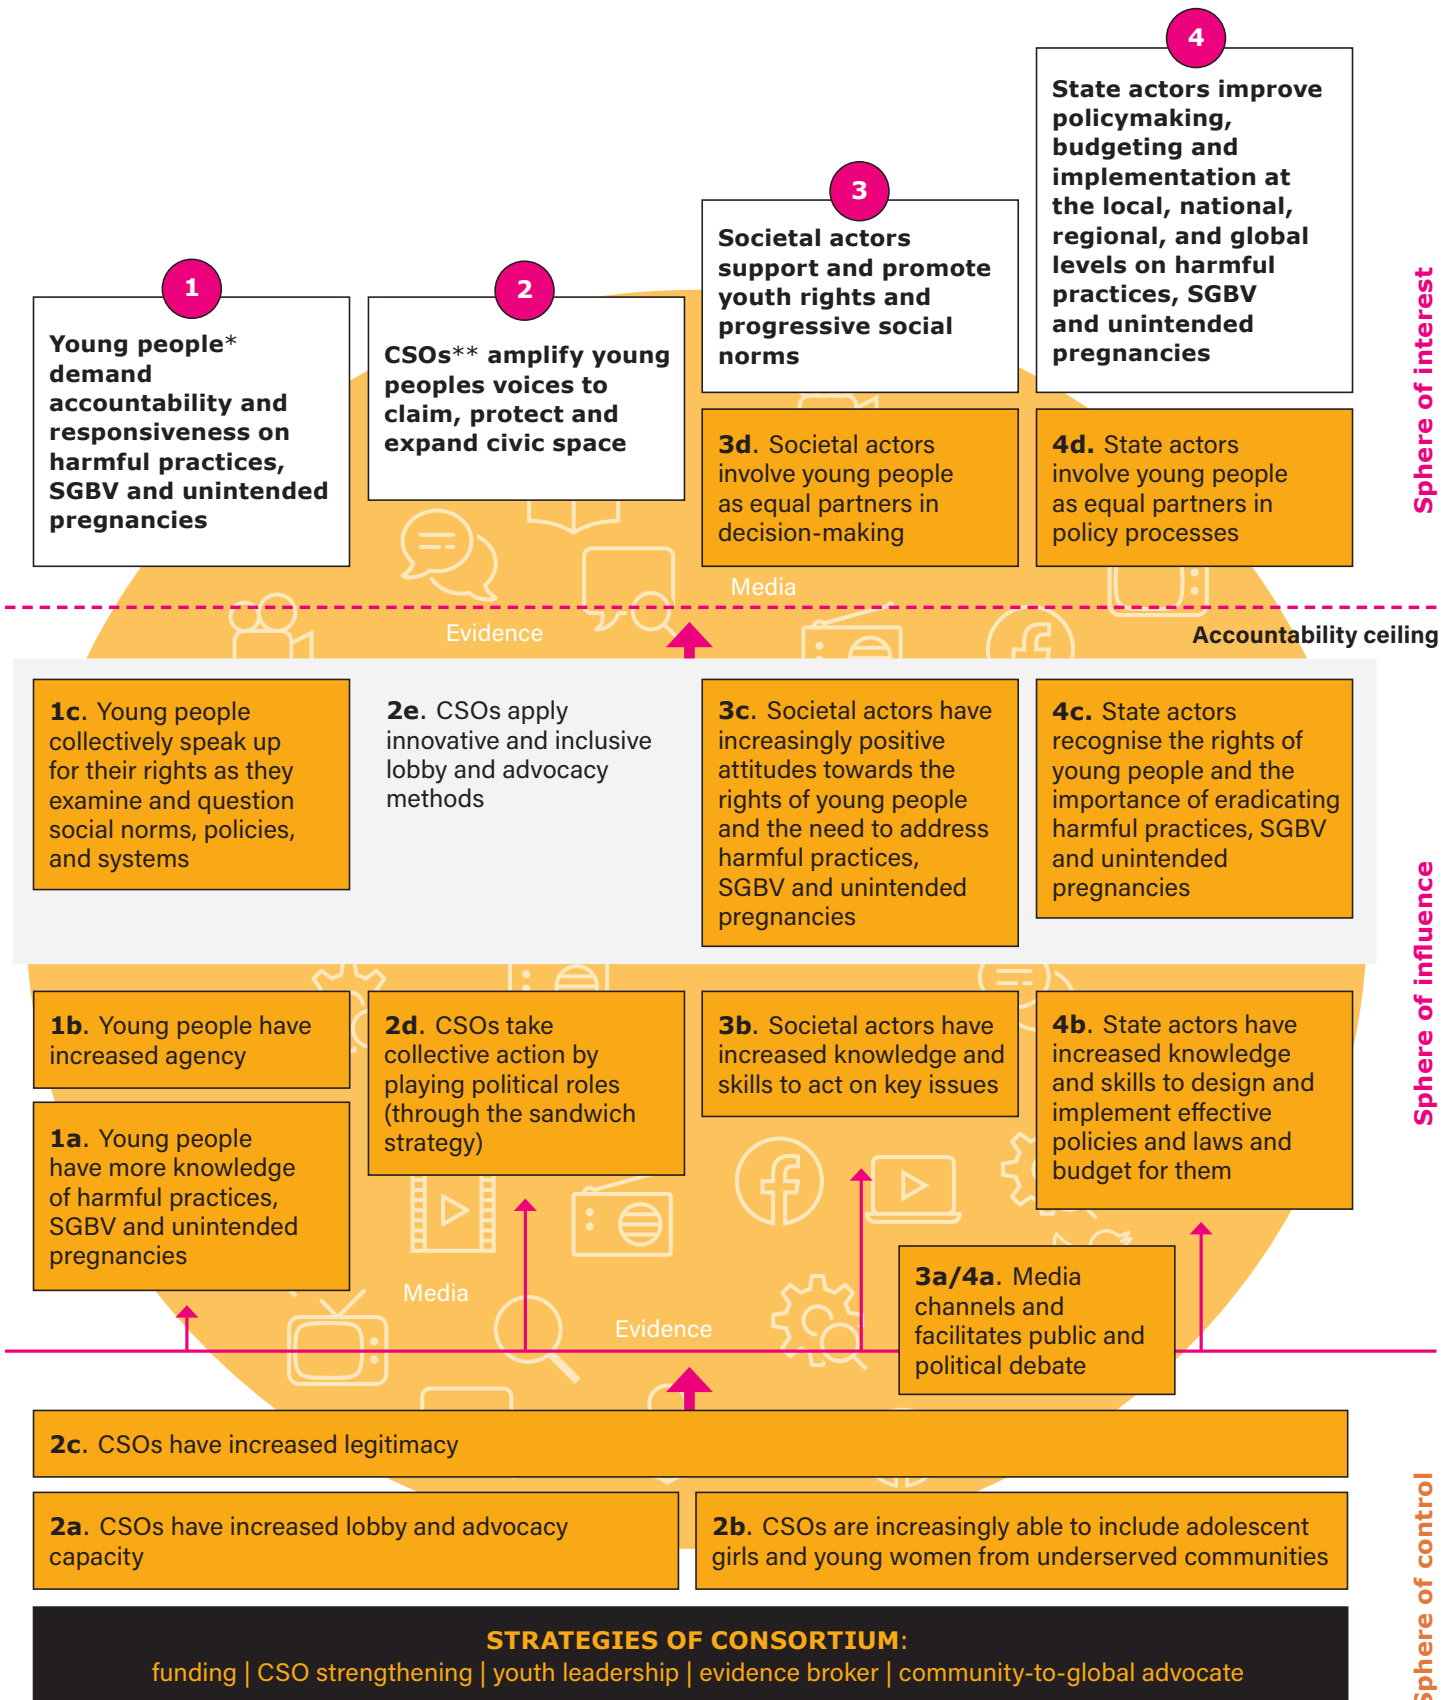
4

State actors improve policymaking, budgeting and implementation at the local, national, regional, and global levels on harmful practices, SGBV and unintended pregnancies

3

Societal actors support and promote youth rights and progressive social norms

1

Young people* demand accountability and responsiveness on harmful practices, SGBV and unintended pregnancies

2

CSOs** amplify young peoples voices to claim, protect and expand civic space

3d. Societal actors involve young people as equal partners in decision-making

4d. State actors involve young people as equal partners in policy processes

Sphere of interest

Media

Evidence

Accountability ceiling

1c. Young people collectively speak up for their rights as they examine and question social norms, policies, and systems

2e. CSOs apply innovative and inclusive lobby and advocacy methods

3c. Societal actors have increasingly positive attitudes towards the rights of young people and the need to address harmful practices, SGBV and unintended pregnancies

4c. State actors recognise the rights of young people and the importance of eradicating harmful practices, SGBV and unintended pregnancies

Sphere of influence

1b. Young people have increased agency

2d. CSOs take collective action by playing political roles (through the sandwich strategy)

3b. Societal actors have increased knowledge and skills to act on key issues

4b. State actors have increased knowledge and skills to design and implement effective policies and laws and budget for them

1a. Young people have more knowledge of harmful practices, SGBV and unintended pregnancies

Media

Evidence

3a/4a. Media channels and facilitates public and political debate

2c. CSOs have increased legitimacy

2a. CSOs have increased lobby and advocacy capacity

2b. CSOs are increasingly able to include adolescent girls and young women from underserved communities

Sphere of control

STRATEGIES OF CONSORTIUM:
funding | CSO strengthening | youth leadership | evidence broker | community-to-global advocate